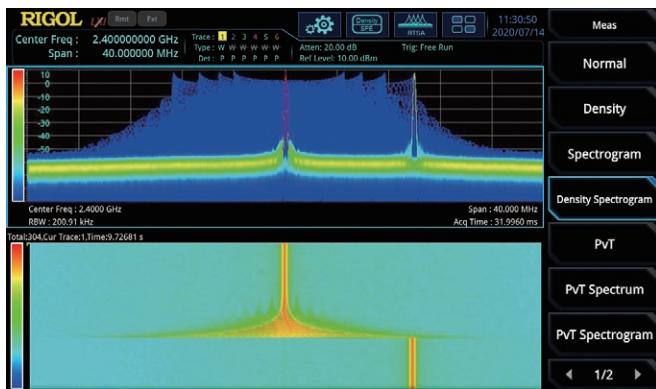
RIGOL LXI Rmt Ext

Center Freq : 2.400000000 GHz
Span : 40.000000 MHz

Trace : 1 2 3 4 5 6
Type : W W W W W W
Det : P P P P P P

Atten: 20.00 dB
Ref Level: 10.00 dBm

Trig: Free Run

Density SPE

RTSA

11:30:50
2020/07/14

Meas

Normal

Density

Spectrogram

Density Spectrogram

PvT

PvT Spectrum

PvT Spectrogram

1/2

10
0
-10
-20
-30
-40
-50

Center Freq : 2.4000 GHz
RBW : 200.91 kHz

Span : 40.000 MHz
Acq Time : 31.9960 ms

Total:304,Cur Trace:1,Time:9.72681 s